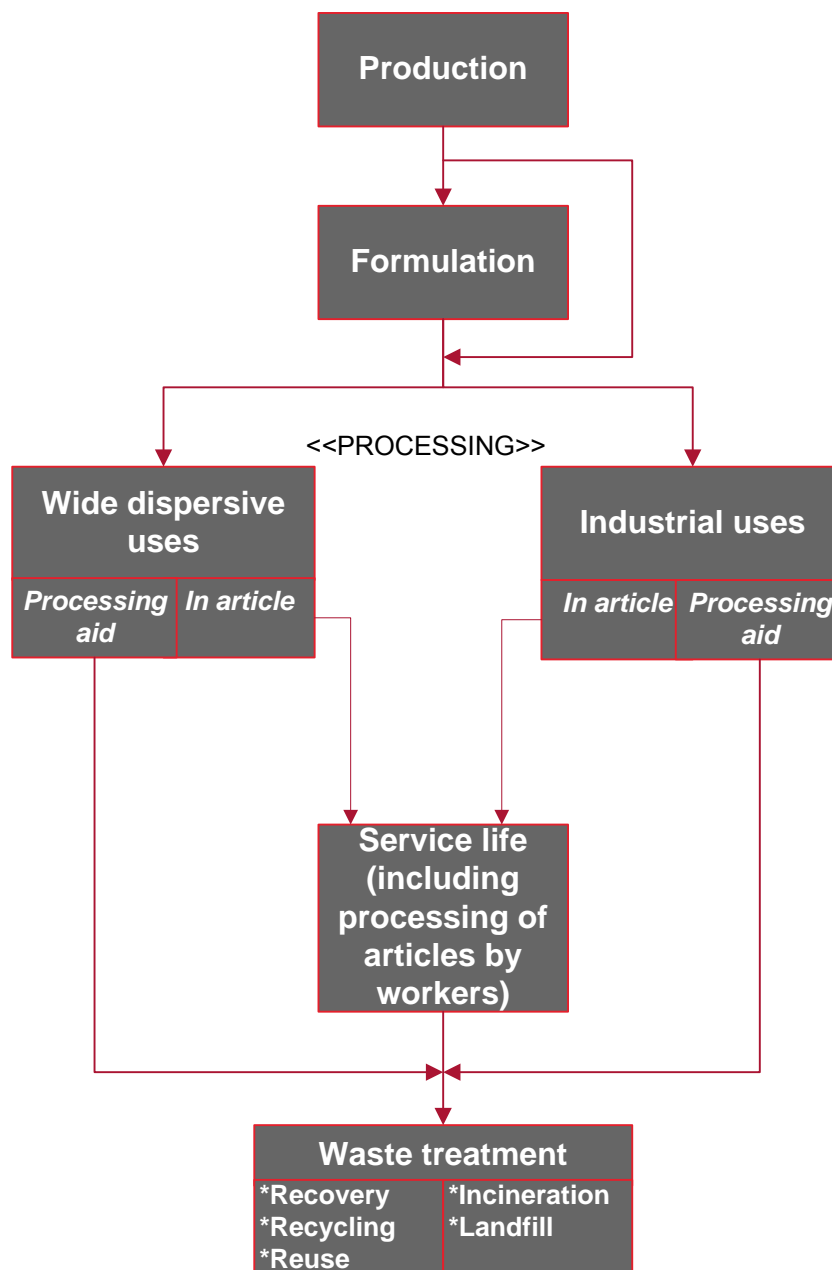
Production

Formulation

<<PROCESSING>>

Wide dispersive uses

Processing aid

In article

Industrial uses

In article

Processing aid

Service life (including processing of articles by workers)

Waste treatment

*Recovery
*Recycling
*Reuse

*Incineration
*Landfill